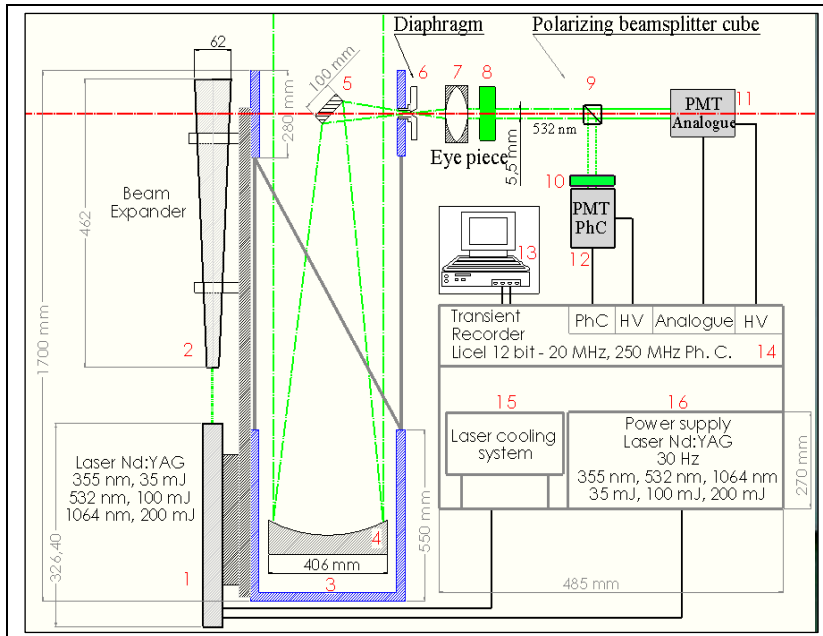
Diaphragm
Polarizing beamsplitter cube
62
100 mm
5
6
7
8
9
PMT
Analogue
11
280 mm
532 nm
Eye piece
5,5 mm
Beam
Expander
462
10
PMT
PhC
13
12
1700 mm
2
Transient
Recorder
PhC
HV
Analogue
HV
Licel 12 bit - 20 MHz, 250 MHz Ph. C.
14
15
16
Laser Nd:YAG
355 nm, 35 mJ
532 nm, 100 mJ
1064 nm, 200 mJ
Laser cooling
system
Power supply
Laser Nd:YAG
30 Hz
355 nm, 532 nm, 1064 nm
35 mJ, 100 mJ, 200 mJ
270 mm
4
550 mm
406 mm
326,40
1
3
485 mm